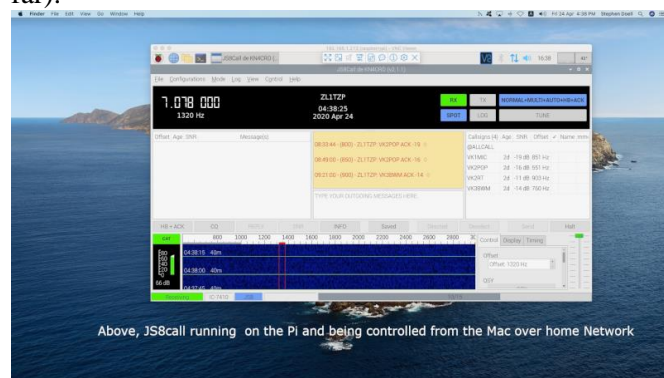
lar).

Finder File Edit View Go Window Help

Fri 24 Apr 4:38 PM Stephen Ewell

JS8Call de KN4CRD

JS8Call de KN4CRD v2.1.0

File Configurations Mode Log View Control Help

7.078 000
1320 Hz

ZL1TZP
04:38:25
2020 Apr 24

RX TX NORMAL+MULTI+AUTO+HB+ACK
SPOT LOG TUNE

Offset Age SNR Message(s)

08:03:44 - (800) - ZL1TZP: VK2POP ACK -16
08:49:00 - (800) - ZL1TZP: VK2POP ACK -16
09:21:00 - (800) - ZL1TZP: VK3BMW ACK -14

TYPE YOUR OUTGOING MESSAGES HERE.

Callsigns (4) Age SNR Offset Name
@ALLCALL
VK1MIC 2d -19 dB 851 Hz
VK2POP 2d -16 dB 851 Hz
VK2RT 2d -11 dB 903 Hz
VK3BMW 2d -14 dB 760 Hz

HB + ACK CQ INFO Saved Send Halt

800 1000 1200 1400 1600 1800 2000 2200 2400 2600 2800

04:38:15 40m
04:38:00 40m
04:37:45 40m

86 dB

Control Display Timing
Offset
Offset: 1320 Hz

Receiving IC-7410

Above, JS8call running on the Pi and being controlled from the Mac over home Network